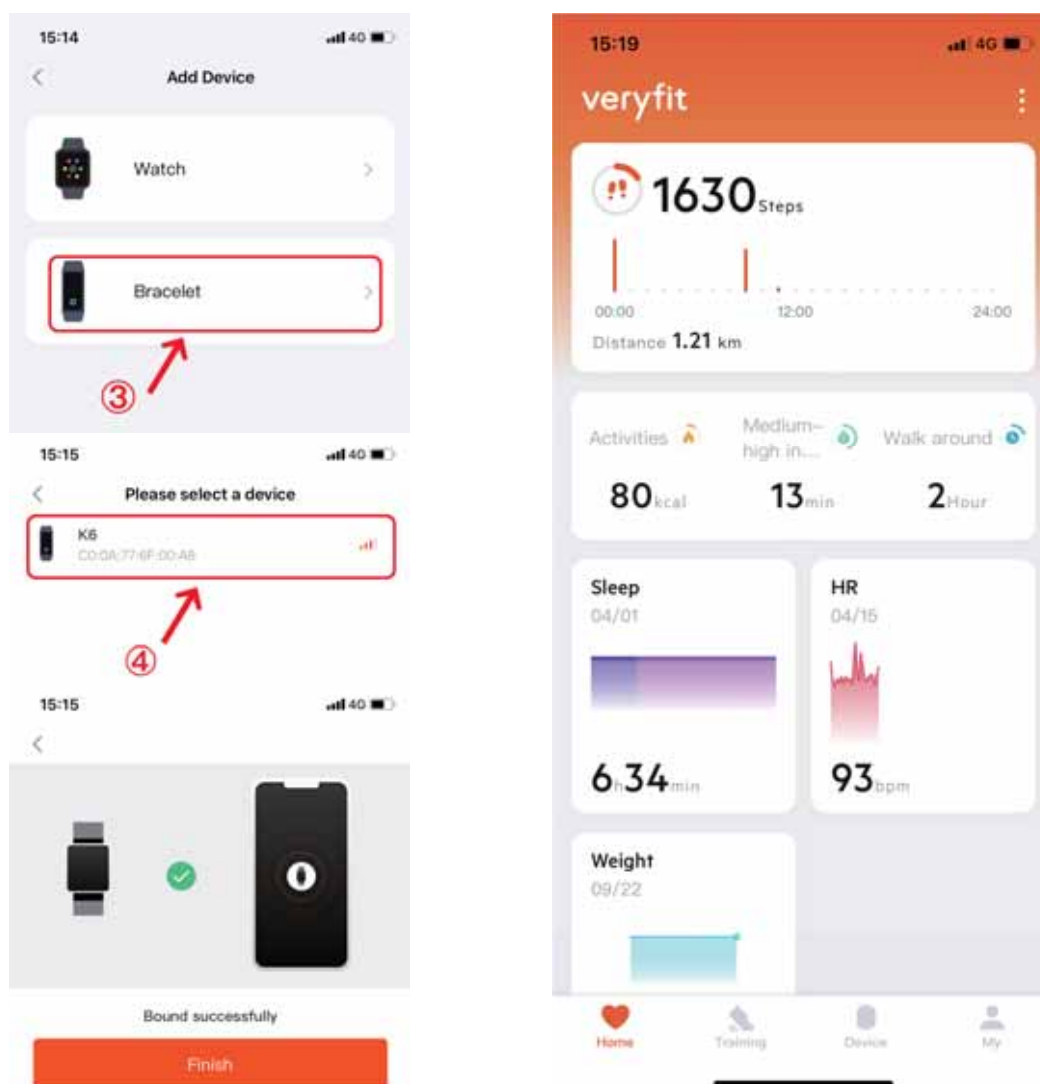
15:14
4G

Add Device

Watch

Bracelet

③

15:15
4G

Please select a device

K6
C0:0A:77:6F:00:A8

④

15:15
4G

Bound successfully

Finish

15:19
4G

veryfit

1630Steps

00:00
12:00
24:00

Distance 1.21 km

Activities
Medium-high in...
Walk around

80kcal
13min
2Hour

Sleep
04/01

6h34min

HR
04/15

93bpm

Weight
09/22

Home
Training
Device
My